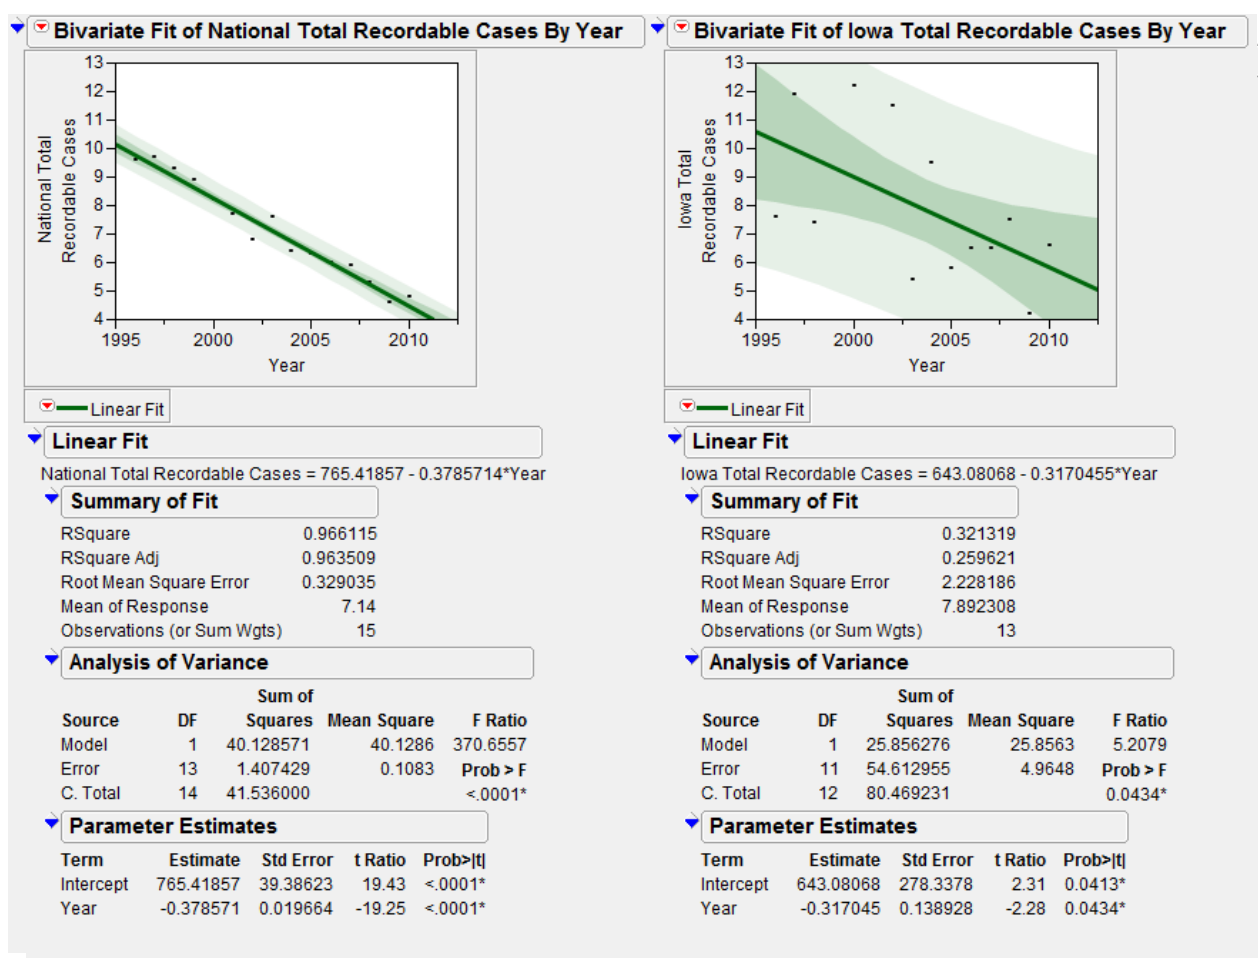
Bivariate Fit of National Total Recordable Cases By Year

National Total Recordable Cases

13
12
11
10
9
8
7
6
5
4

1995 2000 2005 2010

Year

Linear Fit

Linear Fit

National Total Recordable Cases = 765.41857 - 0.3785714*Year

Summary of Fit

| | |
|---|---|
| RSquare | 0.966115 |
| RSquare Adj | 0.963509 |
| Root Mean Square Error | 0.329035 |
| Mean of Response | 7.14 |
| Observations (or Sum Wgts) | 15 |

Analysis of Variance

| Source | DF | Sum of Squares | Mean Square | F Ratio |
|---|---|---|---|---|
| Model | 1 | 40.128571 | 40.1286 | 370.6557 |
| Error | 13 | 1.407429 | 0.1083 | Prob > F |
| C. Total | 14 | 41.536000 | | <.0001* |

Parameter Estimates

| Term | Estimate | Std Error | t Ratio | Prob>\|t\| |
|---|---|---|---|---|
| Intercept | 765.41857 | 39.38623 | 19.43 | <.0001* |
| Year | -0.378571 | 0.019664 | -19.25 | <.0001* |

Bivariate Fit of Iowa Total Recordable Cases By Year

Iowa Total Recordable Cases

13
12
11
10
9
8
7
6
5
4

1995 2000 2005 2010

Year

Linear Fit

Linear Fit

Iowa Total Recordable Cases = 643.08068 - 0.3170455*Year

Summary of Fit

| | |
|---|---|
| RSquare | 0.321319 |
| RSquare Adj | 0.259621 |
| Root Mean Square Error | 2.228186 |
| Mean of Response | 7.892308 |
| Observations (or Sum Wgts) | 13 |

Analysis of Variance

| Source | DF | Sum of Squares | Mean Square | F Ratio |
|---|---|---|---|---|
| Model | 1 | 25.856276 | 25.8563 | 5.2079 |
| Error | 11 | 54.612955 | 4.9648 | Prob > F |
| C. Total | 12 | 80.469231 | | 0.0434* |

Parameter Estimates

| Term | Estimate | Std Error | t Ratio | Prob>\|t\| |
|---|---|---|---|---|
| Intercept | 643.08068 | 278.3378 | 2.31 | 0.0413* |
| Year | -0.317045 | 0.138928 | -2.28 | 0.0434* |